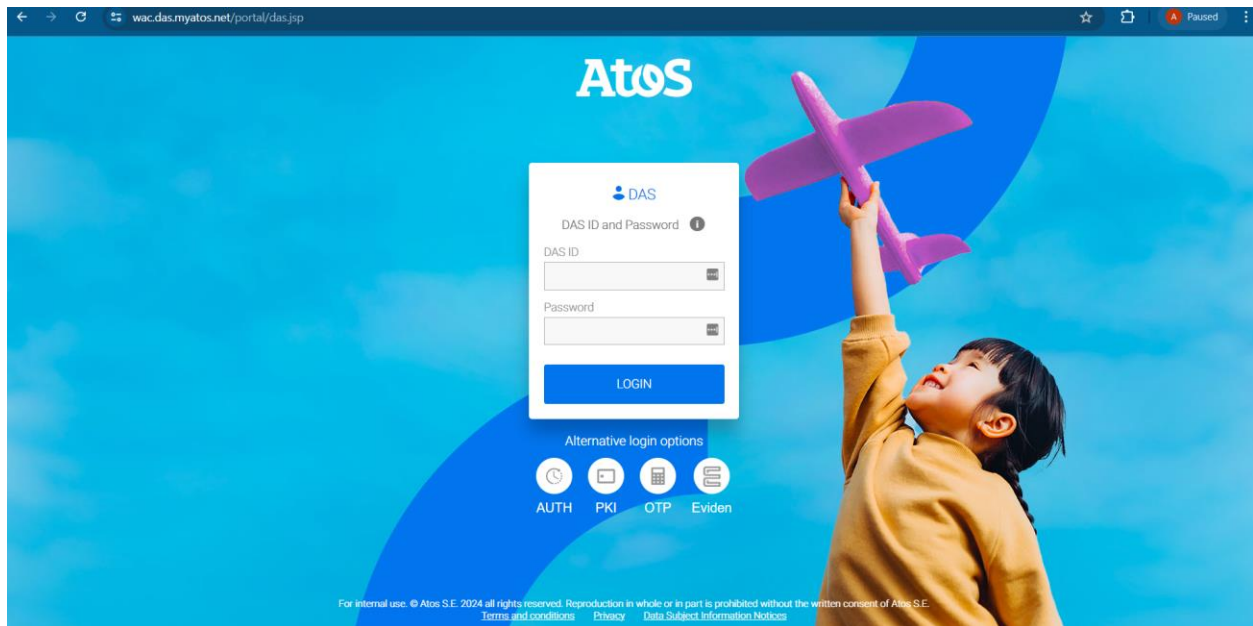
wac.das.myatos.net/portal/das.jsp

A Paused

AtoS

DAS

DAS ID and Password

DAS ID

Password

LOGIN

Alternative login options

AUTH PKI OTP Eviden

For internal use. © Atos S.E. 2024 all rights reserved. Reproduction in whole or in part is prohibited without the written consent of Atos S.E.
Terms and conditions Privacy Data Subject Information Notices